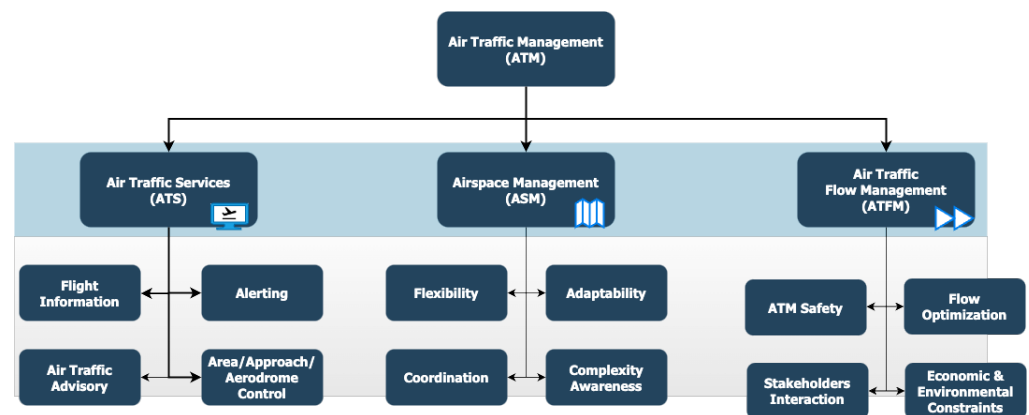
Air Traffic Management (ATM)

Air Traffic Services (ATS)

Airspace Management (ASM)

Air Traffic Flow Management (ATFM)

Flight Information

Alerting

Air Traffic Advisory

Area/Approach/ Aerodrome Control

Flexibility

Adaptability

Coordination

Complexity Awareness

ATM Safety

Flow Optimization

Stakeholders Interaction

Economic & Environmental Constraints